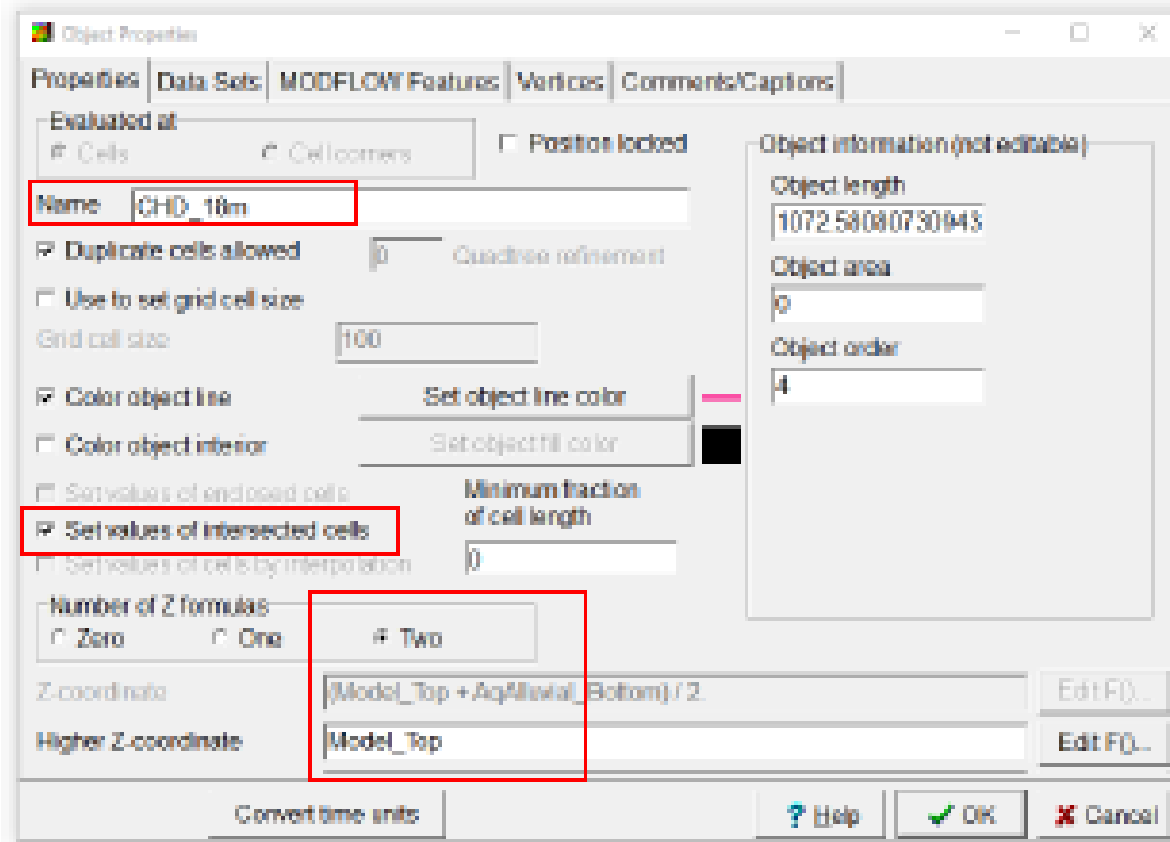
Object Properties

Properties | Data Sets | MODFLOW Features | Vertices | Comments/Captions

Evaluated at
Cells
Cell corners

Position locked

Object information (not editable)
Object length
1072.58080730943
Object area
0
Object order
4

Name CHD_18m

Duplicate cells allowed
0 Quadtree refinement

Use to set grid cell size
Grid cell size 100

Color object line
Set object line color

Color object interior
Set object fill color

Set values of enclosed cells
Minimum fraction of cell length
Set values of intersected cells
Set values of cells by interpolation
0

Number of Z formulas
Zero
One
Two

Z-coordinate (Model_Top + AqAluvial_Bottom) / 2.
Edit F()...
Higher Z-coordinate Model_Top
Edit F()...

Convert time units
? Help
OK
Cancel